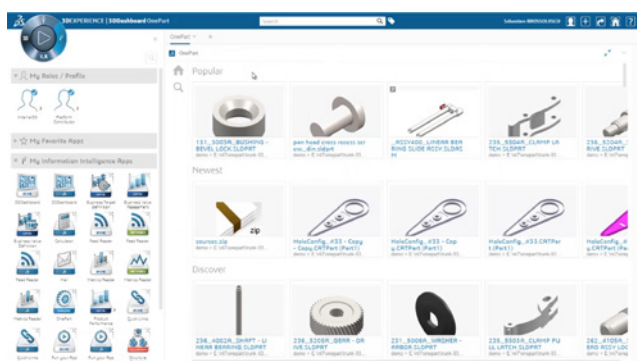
3DEXPERIENCE | 3DDashboard OnePart

Search

Sébastien BROSSOLIN

OnePart

OnePart

My Roles / Profile

My Favorite Apps

My Information Intelligence Apps

3DDashboard

Popular

151_3DDOM_BUSHING - BEVEL LOCK.SLDPRT

pan head cross recess scr ew...din.sldprt

_MODULE_LINEAR BEARING SLIDE ASSY.SLDAS M

236_3DDOM_CLAMP LATCH.SLDPRT

236_3DDOM_CLAMP DRIVE.SLDPRT

Newest

sources.zip

HoleConfig_#33 - Copy - Copy.CATPart (Part1)

HoleConfig_#33 - Copy.CATPart (Part1)

HoleConfig_#33.CATPart (Part1)

HoleConfig_#3...

Discover

236_ADDIN_SHAFT - LINEAR BEARING.SLDPRT

236_3DDOM_GEAR - DRIVE.SLDPRT

231_3DDOM_WASHER - ARBOR.SLDPRT

236_3DDOM_CLAMP PULL LATCH.SLDPRT

281_ADDIN_... ENG ASSY.SLDAS...